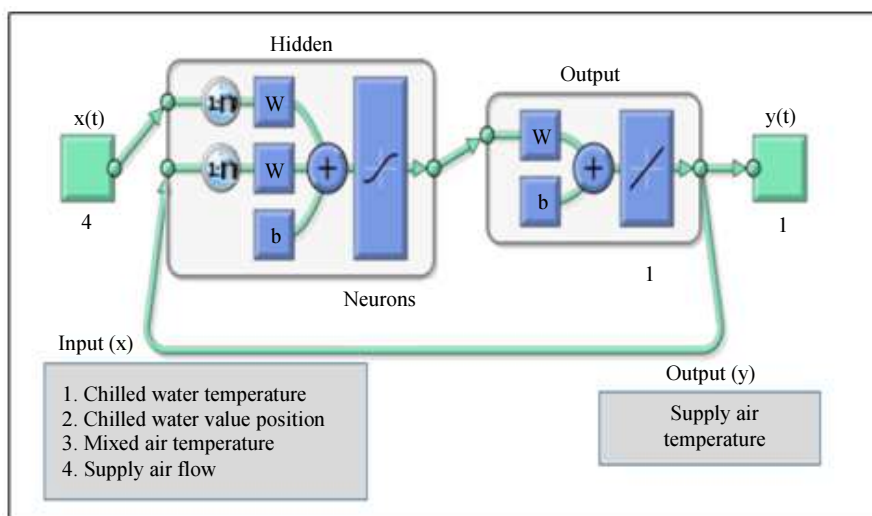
Hidden

Output

x(t)

y(t)

1:n

W

1:n

W

b

W

b

4

1

1

Neurons

Input (x)

1. Chilled water temperature
2. Chilled water value position
3. Mixed air temperature
4. Supply air flow

Output (y)

Supply air temperature